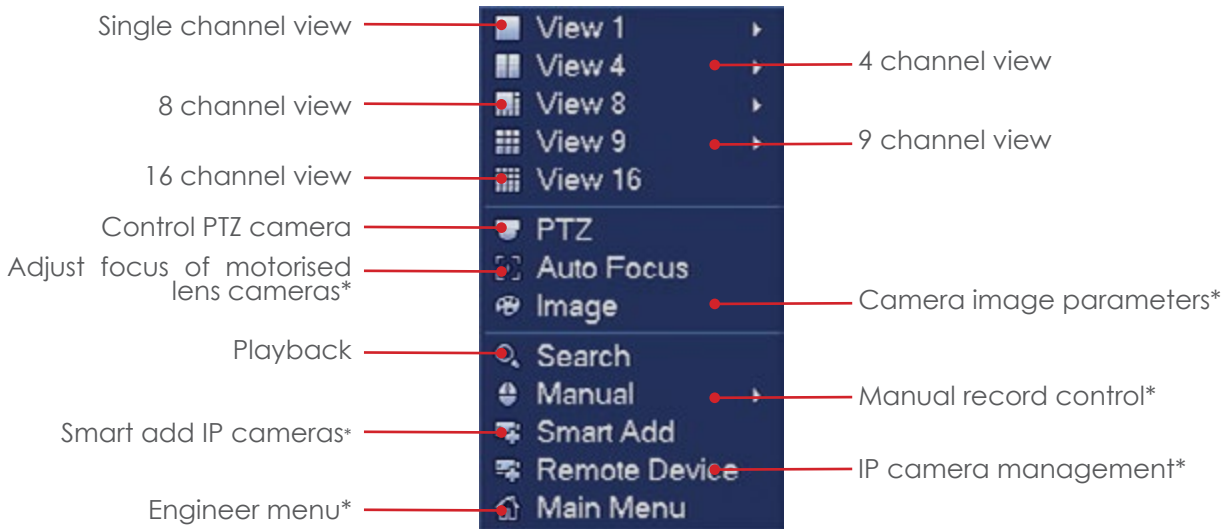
Single channel view
View 1
View 4
4 channel view
8 channel view
View 8
View 9
9 channel view
16 channel view
View 16
Control PTZ camera
PTZ
Adjust focus of motorised lens cameras*
Auto Focus
Image
Camera image parameters*
Playback
Search
Manual
Manual record control*
Smart add IP cameras*
Smart Add
Remote Device
IP camera management*
Engineer menu*
Main Menu